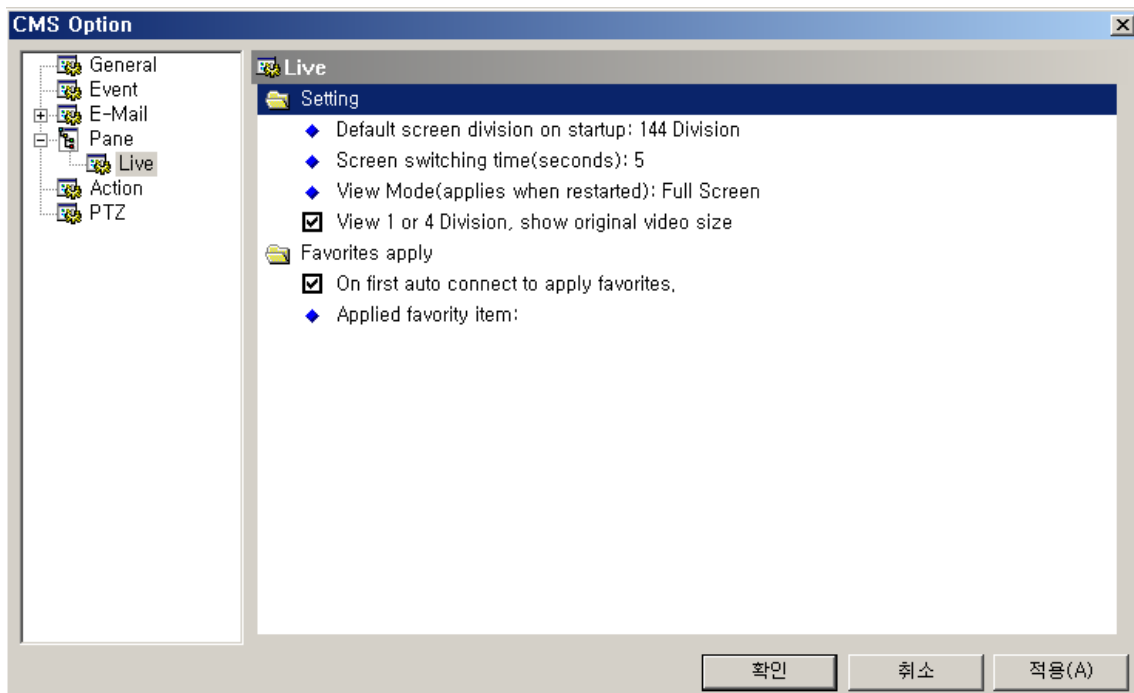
CMS Option

General
Event
E-Mail
Pane
Live
Action
PTZ

Live

Setting
Default screen division on startup: 144 Division
Screen switching time(seconds): 5
View Mode(applies when restarted): Full Screen
View 1 or 4 Division, show original video size

Favorites apply
On first auto connect to apply favorites,
Applied favority item:

확인
취소
적용(A)